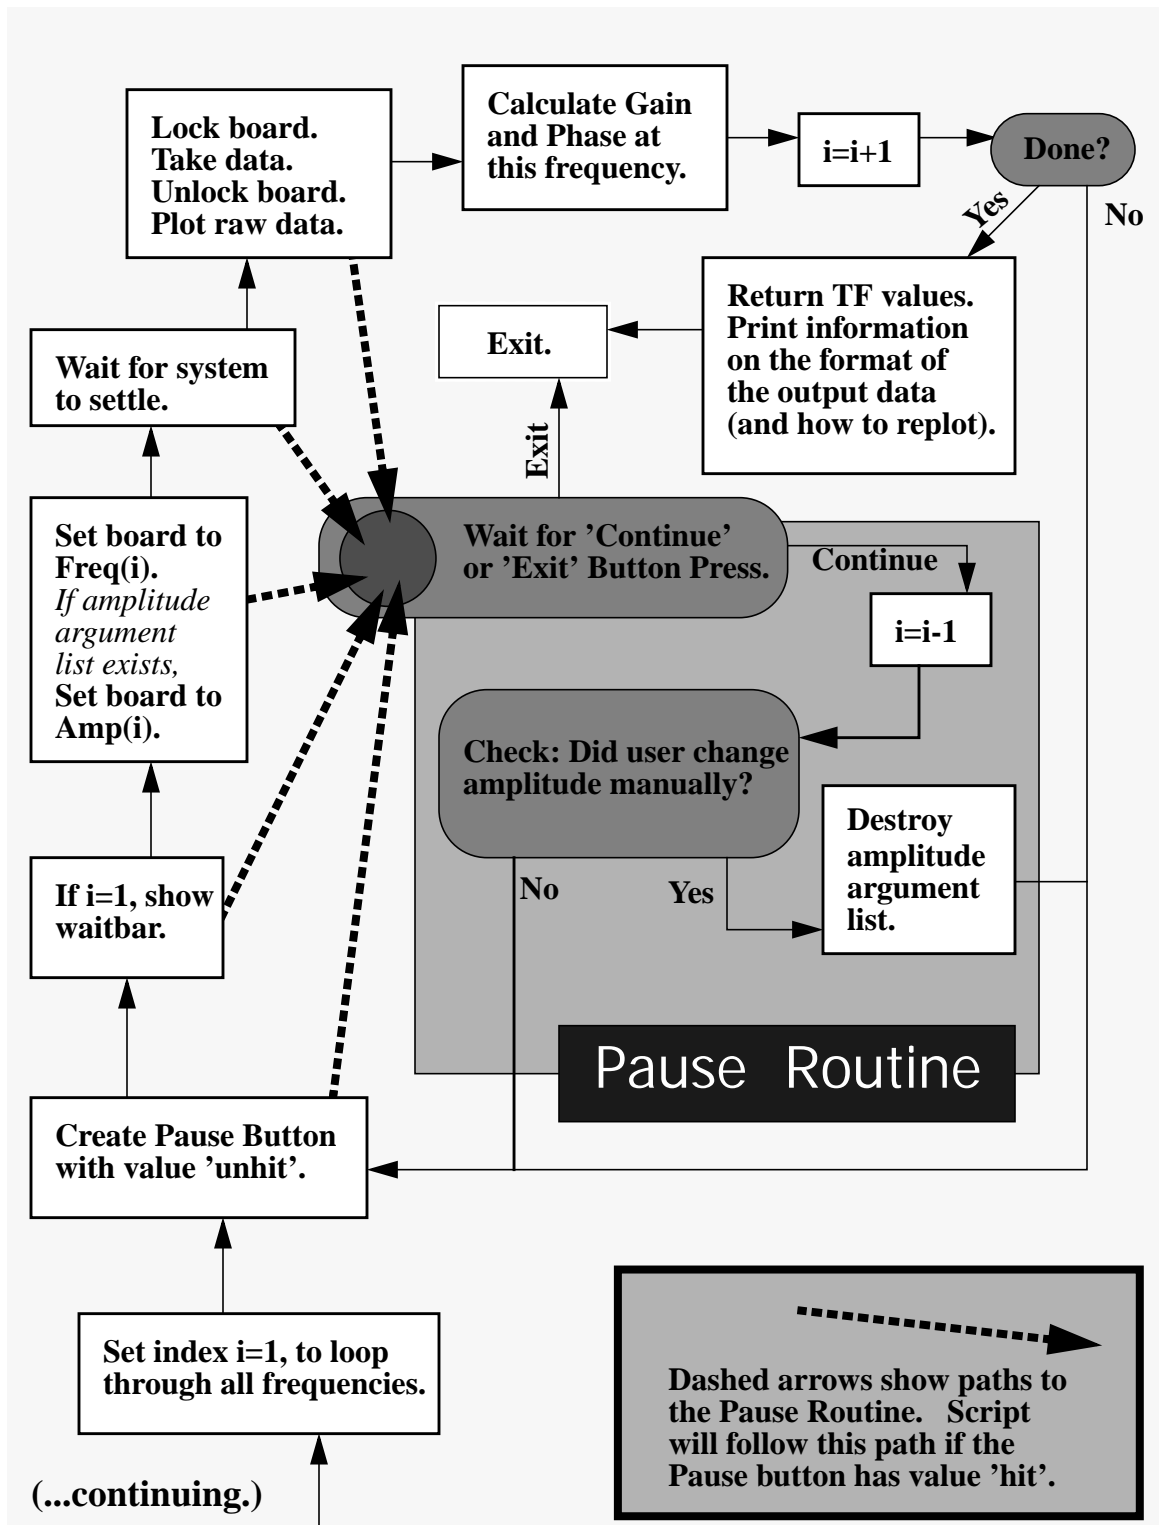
Lock board.
Take data.
Unlock board.
Plot raw data.

Calculate Gain and Phase at this frequency.

i=i+1

Done?

Yes

No

Return TF values. Print information on the format of the output data (and how to replot).

Exit.

Exit

Wait for system to settle.

Set board to Freq(i). *If amplitude argument list exists,* Set board to Amp(i).

Wait for 'Continue' or 'Exit' Button Press.

Continue

i=i-1

Check: Did user change amplitude manually?

Destroy amplitude argument list.

No

Yes

If i=1, show waitbar.

Pause Routine

Create Pause Button with value 'unhit'.

Set index i=1, to loop through all frequencies.

Dashed arrows show paths to the Pause Routine. Script will follow this path if the Pause button has value 'hit'.

(...continuing.)